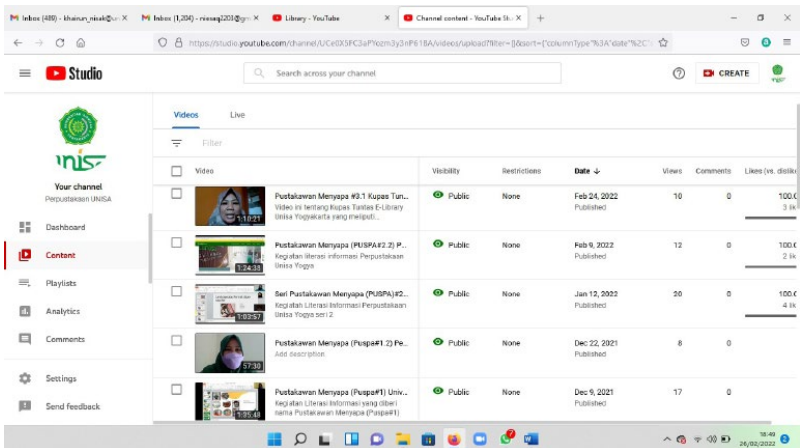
Inbox (489) - khairun_nisak@u ×
Inbox (1,204) - nissaq1203@gm ×
Library - YouTube ×
Channel content - YouTube St ×
+

https://studio.youtube.com/channel/UCe0X5FC3aPYozm3y3nP618A/videos/upload?filter=[]&sort={"columnType"%3A"date"%2C"

Studio
Search across your channel
CREATE

unisa
Your channel
Perpustakaan UNISA

Dashboard
Content
Playlists
Analytics
Comments
Settings
Send feedback

Videos
Live
Filter

| | Video | Visibility | Restrictions | Date ↓ | Views | Comments | Likes (vs. dislike |
|---|---|---|---|---|---|---|---|
| | 1:10:21 Pustakawan Menyapa #3.1 Kupas Tun... Video ini tentang Kupas Tuntas E-Library Unisa Yogyakarta yang meliputi... | Public | None | Feb 24, 2022 Published | 10 | 0 | 100.0 3 lik |
| | 1:24:33 Pustakawan Menyapa (PUSPA#2.2) P... Kegiatan literasi informasi Perpustakaan Unisa Yogya | Public | None | Feb 9, 2022 Published | 12 | 0 | 100.0 2 lik |
| | 1:03:57 Seri Pustakawan Menyapa (PUSPA)#2... Kegiatan Literasi Informasi Perpustakaan Unisa Yogya seri 2 | Public | None | Jan 12, 2022 Published | 20 | 0 | 100.0 4 lik |
| | 57:30 Pustakawan Menyapa (Puspa#1.2) Pe... Add description | Public | None | Dec 22, 2021 Published | 8 | 0 | |
| | 1:35:48 Pustakawan Menyapa (Puspa#1) Univ... Kegiatan Literasi Informasi yang diberi nama Pustakawan Menyapa (Puspa#1) | Public | None | Dec 9, 2021 Published | 17 | 0 | |

18:49
26/02/2022